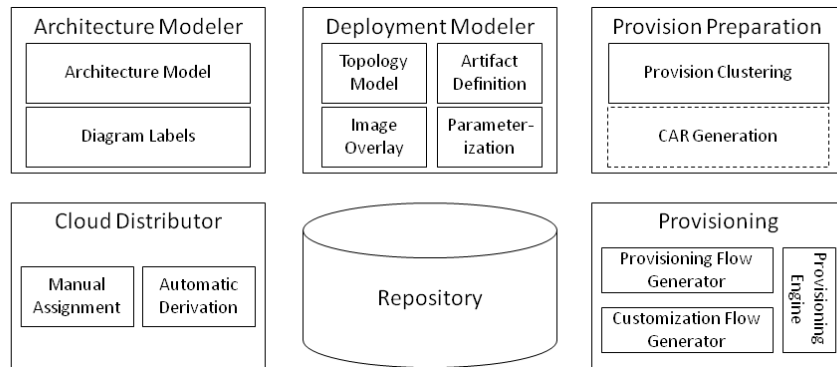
Architecture Modeler

Architecture Model

Diagram Labels

Deployment Modeler

Topology Model

Artifact Definition

Image Overlay

Parameterization

Provision Preparation

Provision Clustering

CAR Generation

Cloud Distributor

Manual Assignment

Automatic Derivation

Repository

Provisioning

Provisioning Flow Generator

Customization Flow Generator

Provisioning Engine